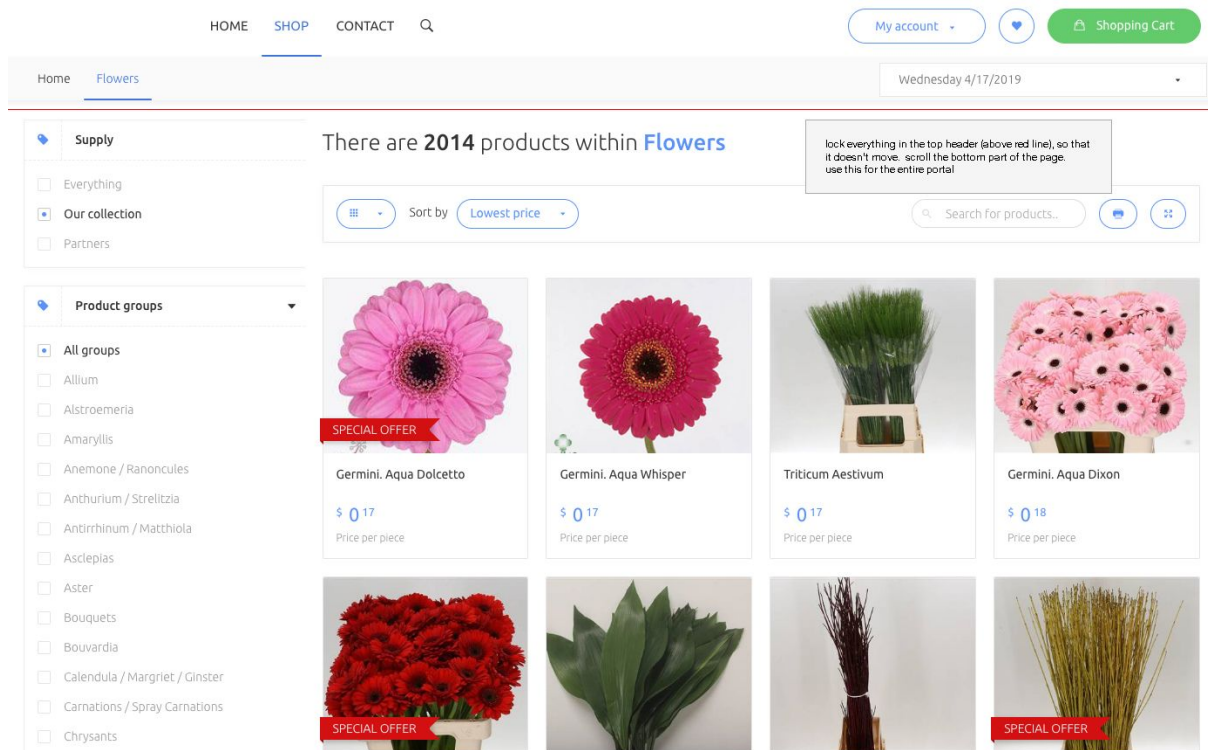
HOME SHOP CONTACT

My account

Shopping Cart

Home Flowers

Wednesday 4/17/2019

Supply

Everything

Our collection

Partners

Product groups

All groups

Allium

Alstroemeria

Amaryllis

Anemone / Ranoncules

Anthurium / Strelitzia

Antirrhinum / Matthiola

Asclepias

Aster

Bouquets

Bouvardia

Calendula / Margriet / Ginster

Carnations / Spray Carnations

Chrysants

There are **2014** products within **Flowers**

lock everything in the top header (above red line), so that it doesn't move. scroll the bottom part of the page. use this for the entire portal

Sort by Lowest price

Search for products..

SPECIAL OFFER

Germini. Aqua Dolcetto

$ 0 17

Price per piece

Germini. Aqua Whisper

$ 0 17

Price per piece

Triticum Aestivum

$ 0 17

Price per piece

Germini. Aqua Dixon

$ 0 18

Price per piece

SPECIAL OFFER

SPECIAL OFFER